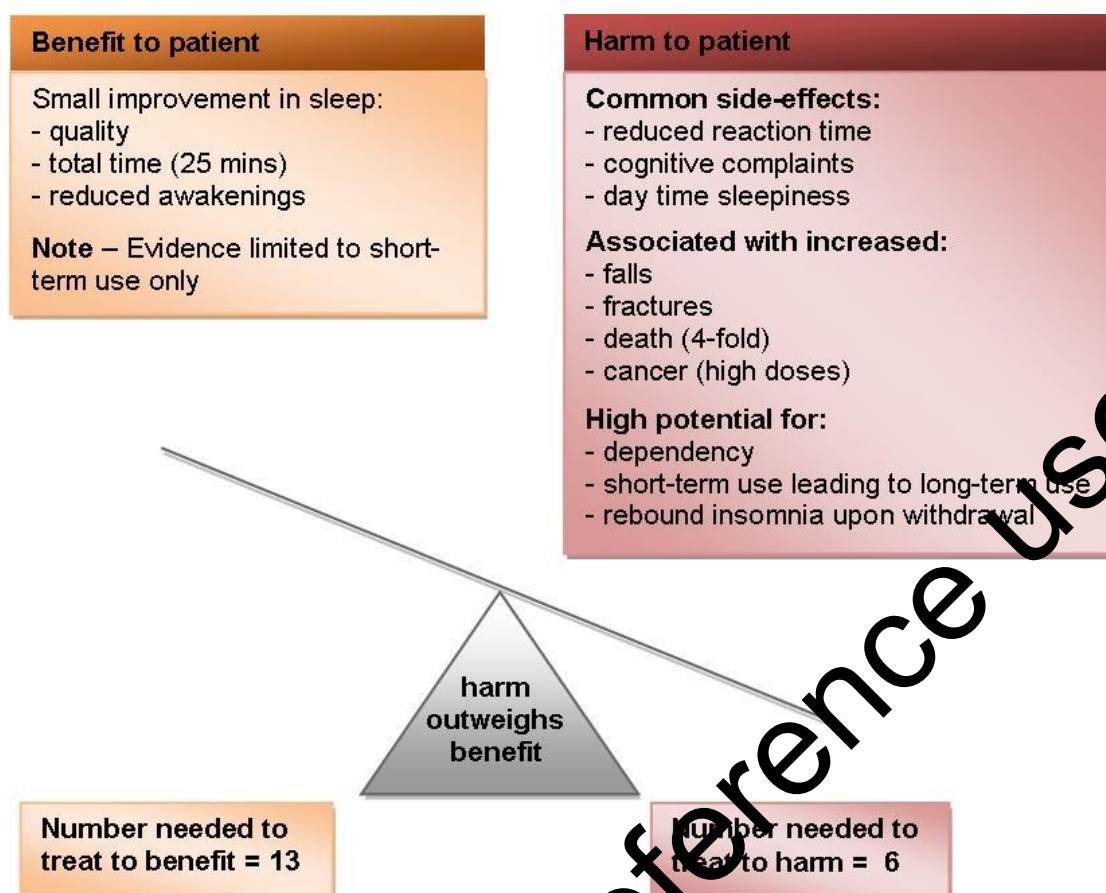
Benefit to patient

Small improvement in sleep:
- quality
- total time (25 mins)
- reduced awakenings

**Note** – Evidence limited to short-term use only

Harm to patient

**Common side-effects:**
- reduced reaction time
- cognitive complaints
- day time sleepiness

**Associated with increased:**
- falls
- fractures
- death (4-fold)
- cancer (high doses)

**High potential for:**
- dependency
- short-term use leading to long-term use
- rebound insomnia upon withdrawal

harm outweighs benefit

Number needed to treat to benefit = 13

Number needed to treat to harm = 6

reference use